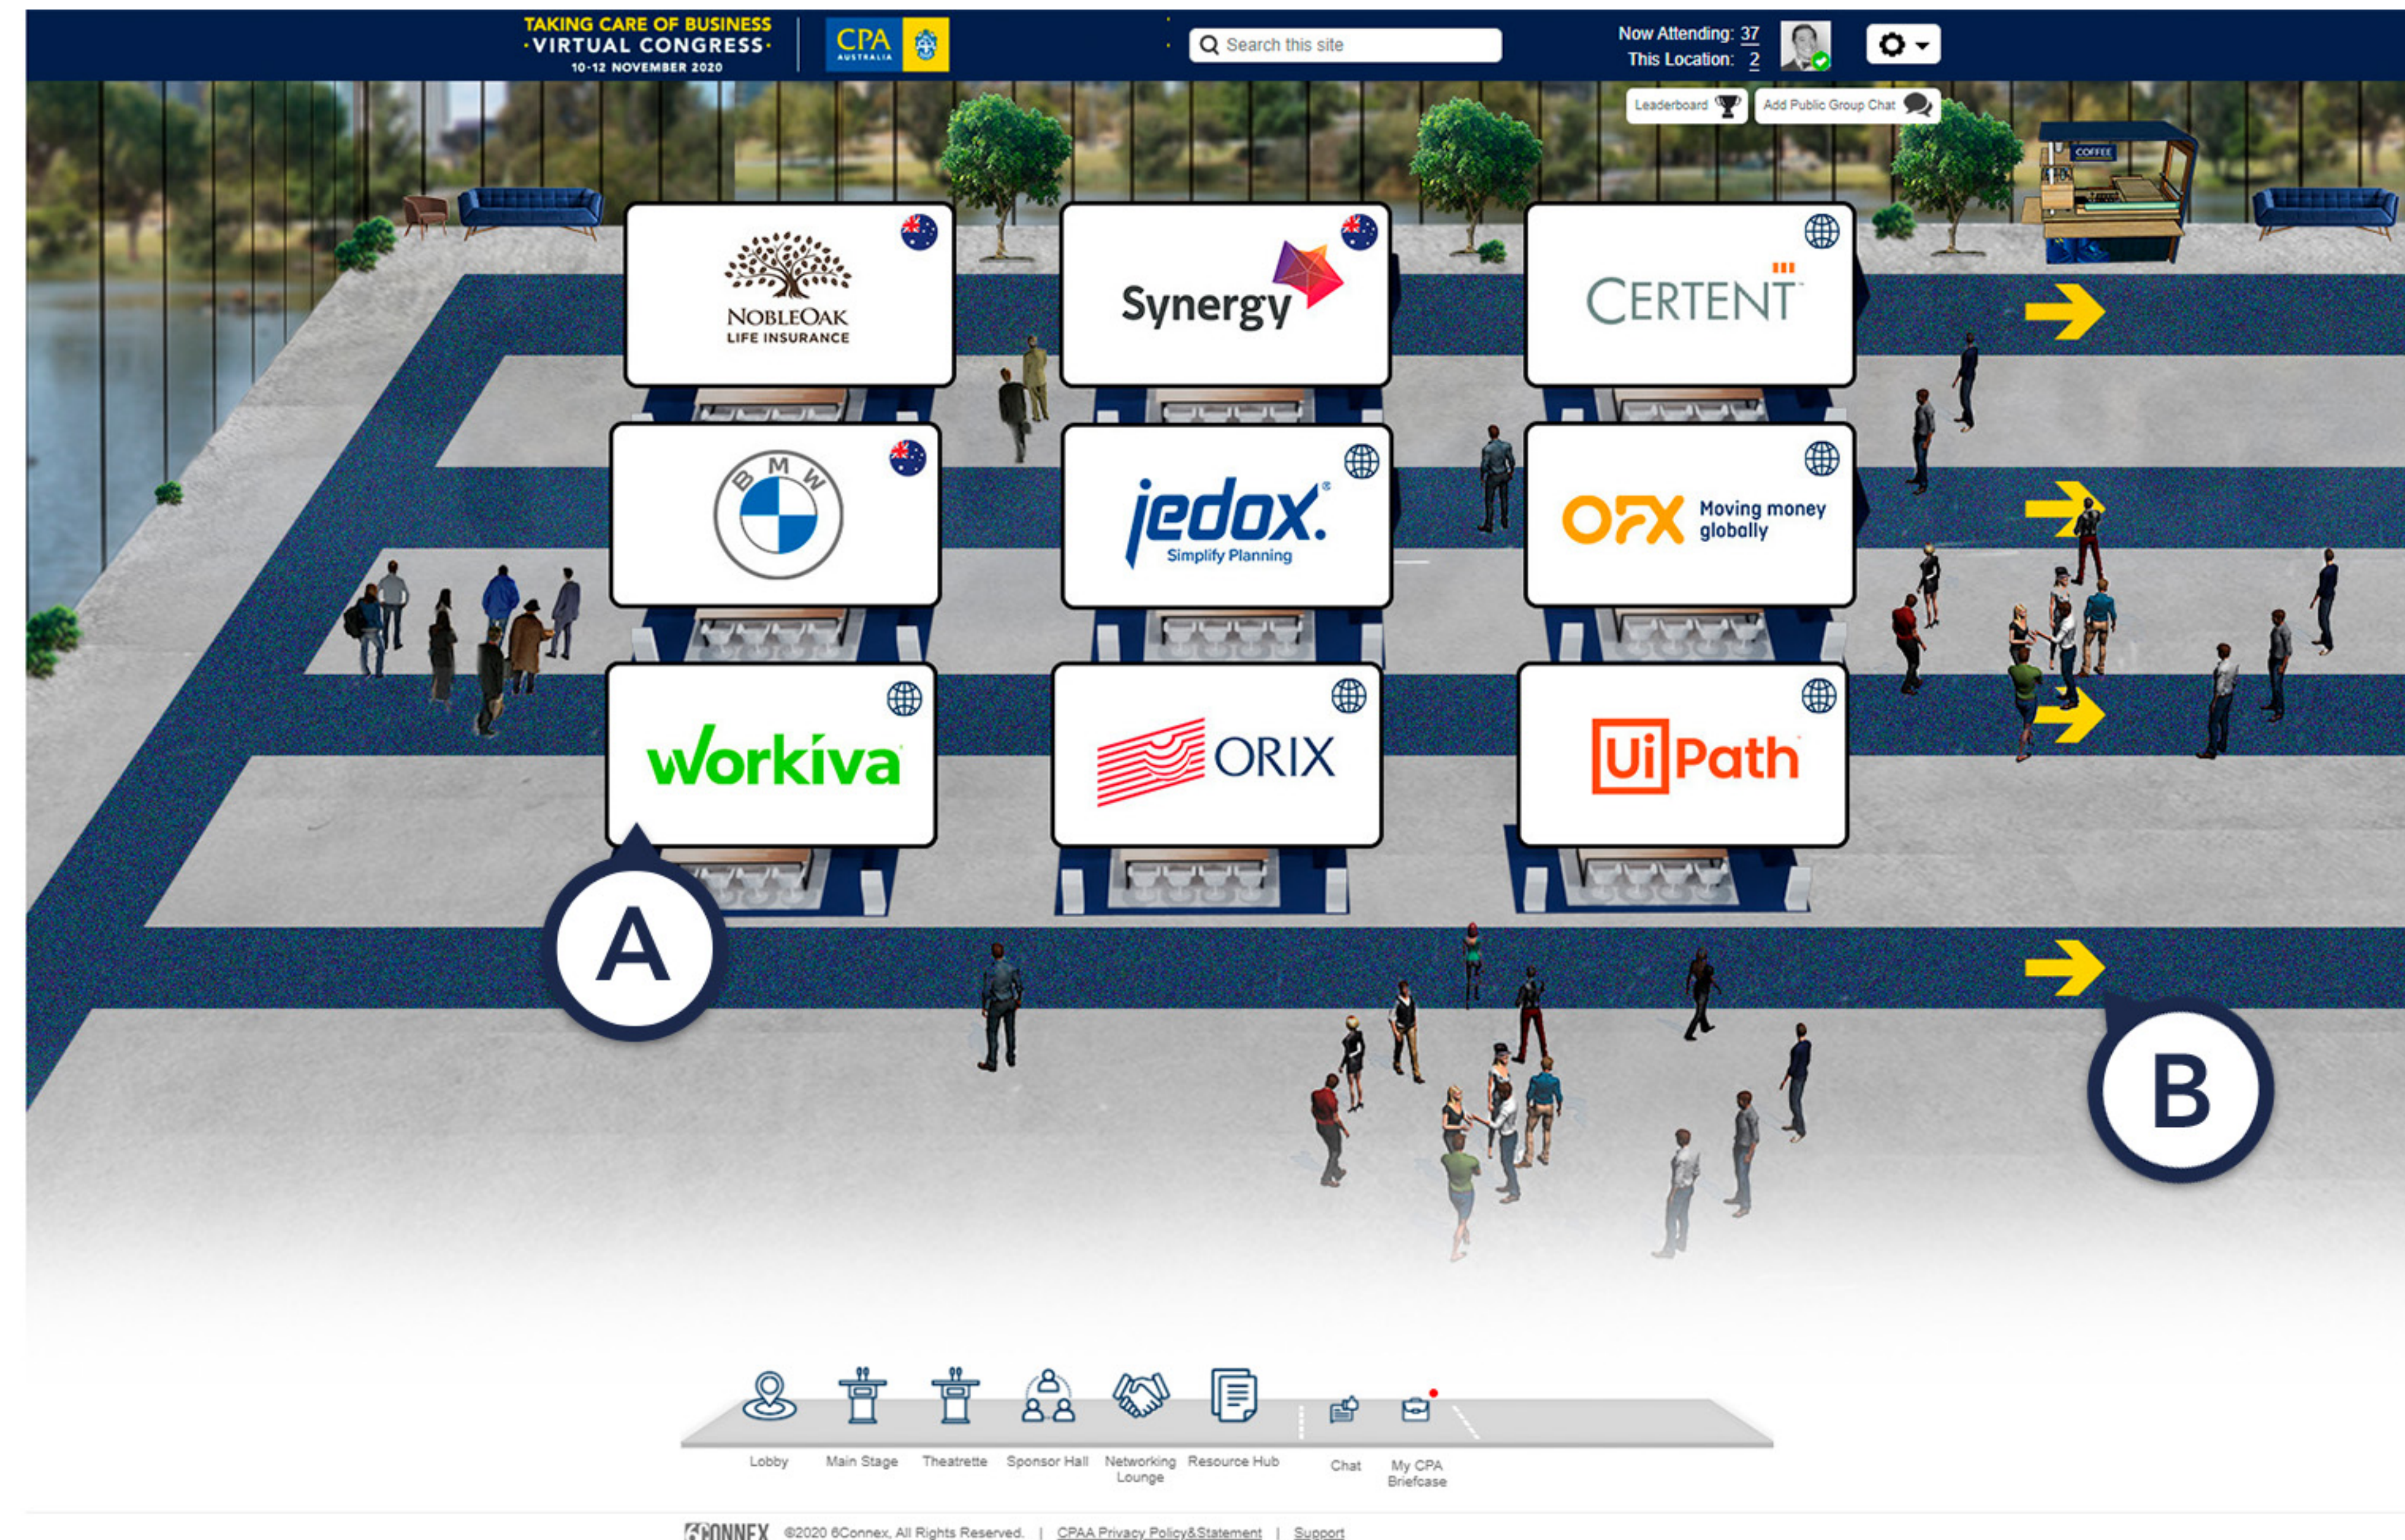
TAKING CARE OF BUSINESS
·VIRTUAL CONGRESS·
10-12 NOVEMBER 2020

CPA AUSTRALIA

Search this site

Now Attending: 37
This Location: 2

Leaderboard

Add Public Group Chat

COFFEE

NOBLEOAK
LIFE INSURANCE

Synergy

CERTENT

BMW

jedox.
Simplify Planning

OFX Moving money globally

workiva

ORIX

UiPath

A

B

Lobby

Main Stage

Theatrette

Sponsor Hall

Networking Lounge

Resource Hub

Chat

My CPA Briefcase

6CONNEX ©2020 6Connex, All Rights Reserved. | CPAA Privacy Policy&Statement | Support